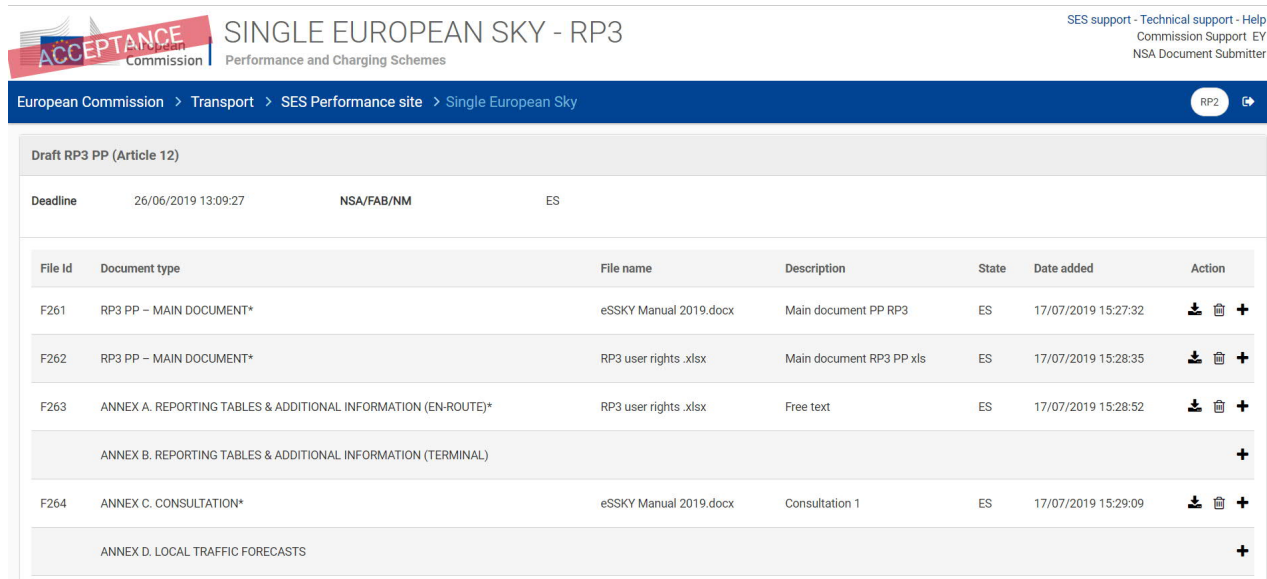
ACCEPTANCE European Commission

SINGLE EUROPEAN SKY - RP3
Performance and Charging Schemes

SES support - Technical support - Help
Commission Support EY
NSA Document Submitter

European Commission > Transport > SES Performance site > Single European Sky

RP2

Draft RP3 PP (Article 12)

Deadline 26/06/2019 13:09:27 NSA/FAB/NM ES

| File Id | Document type | File name | Description | State | Date added | Action |
|---|---|---|---|---|---|---|
| F261 | RP3 PP – MAIN DOCUMENT* | eSSKY Manual 2019.docx | Main document PP RP3 | ES | 17/07/2019 15:27:32 | |
| F262 | RP3 PP – MAIN DOCUMENT* | RP3 user rights .xlsx | Main document RP3 PP xls | ES | 17/07/2019 15:28:35 | |
| F263 | ANNEX A. REPORTING TABLES & ADDITIONAL INFORMATION (EN-ROUTE)* | RP3 user rights .xlsx | Free text | ES | 17/07/2019 15:28:52 | |
| | ANNEX B. REPORTING TABLES & ADDITIONAL INFORMATION (TERMINAL) | | | | | |
| F264 | ANNEX C. CONSULTATION* | eSSKY Manual 2019.docx | Consultation 1 | ES | 17/07/2019 15:29:09 | |
| | ANNEX D. LOCAL TRAFFIC FORECASTS | | | | | |